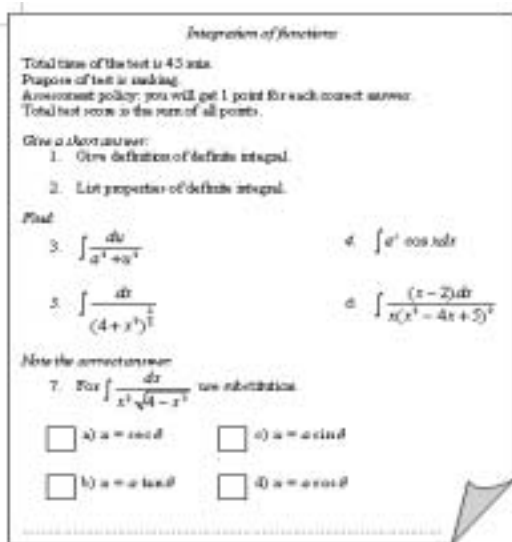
Integration of functions

Total time of the test is 45 min.
Purpose of test is ranking.
Assessment policy: you will get 1 point for each correct answer.
Total test score is the sum of all points.

Give a short answer:
1. Give definition of definite integral.
2. List properties of definite integral.

Find:
3. $\int \frac{dx}{a^2+x^2}$
4. $\int e^x \cos x dx$
5. $\int \frac{dx}{(4+x^2)^{\frac{3}{2}}}$
6. $\int \frac{(x-2)dx}{x(x^2-4x+5)^2}$

Note the correct answer:
7. For $\int \frac{dx}{x^2\sqrt{4-x^2}}$ use substitution.

a) $x = \sec\theta$
c) $x = a\sin\theta$
b) $x = a\tan\theta$
d) $x = a\cos\theta$